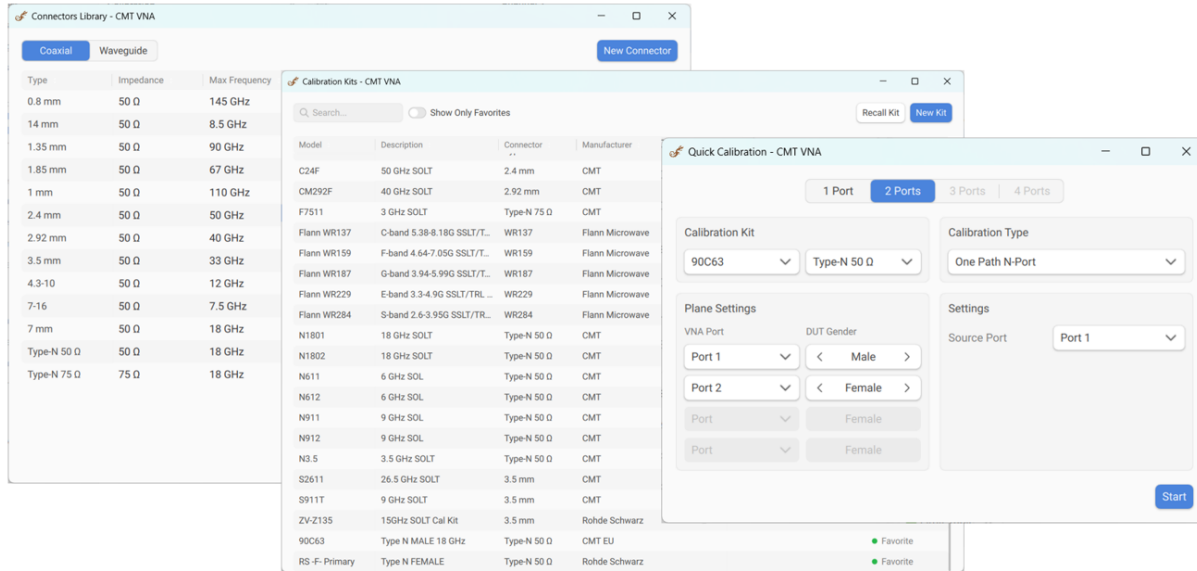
Connectors Library - CMT VNA

Coaxial | Waveguide

New Connector

| Type | Impedance | Max Frequency |
|---|---|---|
| 0.8 mm | 50 Ω | 145 GHz |
| 14 mm | 50 Ω | 8.5 GHz |
| 1.35 mm | 50 Ω | 90 GHz |
| 1.85 mm | 50 Ω | 67 GHz |
| 1 mm | 50 Ω | 110 GHz |
| 2.4 mm | 50 Ω | 50 GHz |
| 2.92 mm | 50 Ω | 40 GHz |
| 3.5 mm | 50 Ω | 33 GHz |
| 4.3-10 | 50 Ω | 12 GHz |
| 7-16 | 50 Ω | 7.5 GHz |
| 7 mm | 50 Ω | 18 GHz |
| Type-N 50 Ω | 50 Ω | 18 GHz |
| Type-N 75 Ω | 75 Ω | 18 GHz |

Calibration Kits - CMT VNA

Search... Show Only Favorites

Recall Kit | New Kit

| Model | Description | Connector | Manufacturer | |
|---|---|---|---|---|
| C24F | 50 GHz SOLT | 2.4 mm | CMT | |
| CM292F | 40 GHz SOLT | 2.92 mm | CMT | |
| F7511 | 3 GHz SOLT | Type-N 75 Ω | CMT | |
| Flann WR137 | C-band 5.38-8.18G SSLT/T... | WR137 | Flann Microwave | |
| Flann WR159 | F-band 4.64-7.05G SSLT/T... | WR159 | Flann Microwave | |
| Flann WR187 | G-band 3.94-5.99G SSLT/T... | WR187 | Flann Microwave | |
| Flann WR229 | E-band 3.3-4.9G SSLT/TRL ... | WR229 | Flann Microwave | |
| Flann WR284 | S-band 2.6-3.95G SSLT/TR... | WR284 | Flann Microwave | |
| N1801 | 18 GHz SOLT | Type-N 50 Ω | CMT | |
| N1802 | 18 GHz SOLT | Type-N 50 Ω | CMT | |
| N611 | 6 GHz SOL | Type-N 50 Ω | CMT | |
| N612 | 6 GHz SOL | Type-N 50 Ω | CMT | |
| N911 | 9 GHz SOL | Type-N 50 Ω | CMT | |
| N912 | 9 GHz SOL | Type-N 50 Ω | CMT | |
| N3.5 | 3.5 GHz SOLT | Type-N 50 Ω | CMT | |
| S2611 | 26.5 GHz SOLT | 3.5 mm | CMT | |
| S911T | 9 GHz SOLT | 3.5 mm | CMT | |
| ZV-Z135 | 15GHz SOLT Cal Kit | 3.5 mm | Rohde Schwarz | |
| 90C63 | Type N MALE 18 GHz | Type-N 50 Ω | CMT EU | Favorite |
| RS -F- Primary | Type N FEMALE | Type-N 50 Ω | Rohde Schwarz | Favorite |

Quick Calibration - CMT VNA

1 Port | 2 Ports | 3 Ports | 4 Ports

Calibration Kit
90C63 | Type-N 50 Ω

Calibration Type
One Path N-Port

Plane Settings
VNA Port | DUT Gender
Port 1 | Male
Port 2 | Female
Port | Female
Port | Female

Settings
Source Port | Port 1

Start